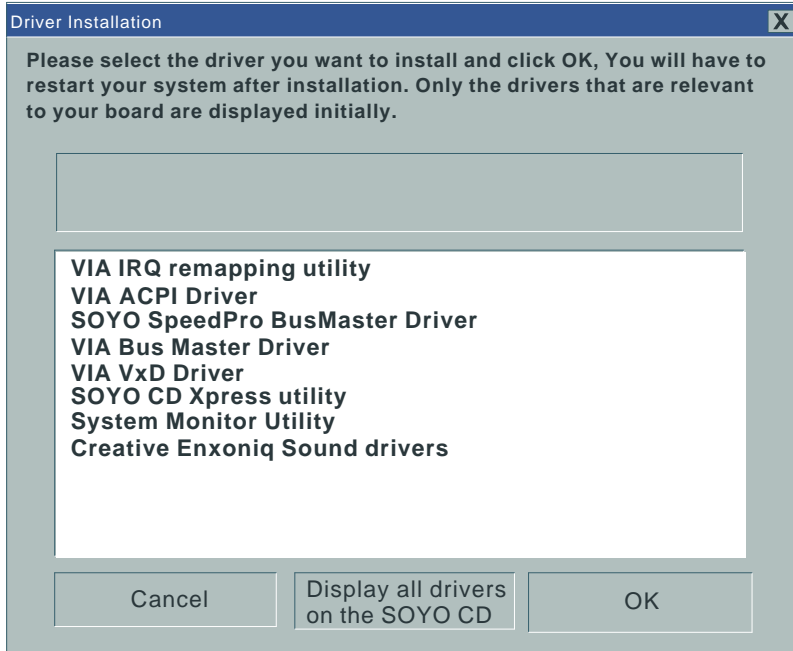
Driver Installation

X

Please select the driver you want to install and click OK, You will have to restart your system after installation. Only the drivers that are relevant to your board are displayed initially.

VIA IRQ remapping utility
VIA ACPI Driver
SOYO SpeedPro BusMaster Driver
VIA Bus Master Driver
VIA VxD Driver
SOYO CD Xpress utility
System Monitor Utility
Creative Enxoniq Sound drivers

Cancel

Display all drivers on the SOYO CD

OK